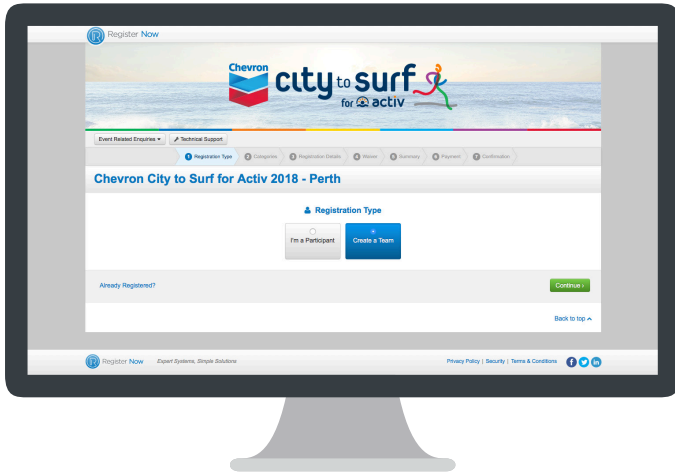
Register Now

Chevron city to surf for activ

Event Related Enquiries ▾ Technical Support

1 Registration Type 2 Categories 3 Registration Details 4 Waiver 5 Summary 6 Payment 7 Confirmation

Chevron City to Surf for Activ 2018 - Perth

Registration Type

I'm a Participant

Create a Team

Already Registered?

Continue ›

Back to top ^

Register Now Expert Systems, Simple Solutions

Privacy Policy | Security | Terms & Conditions